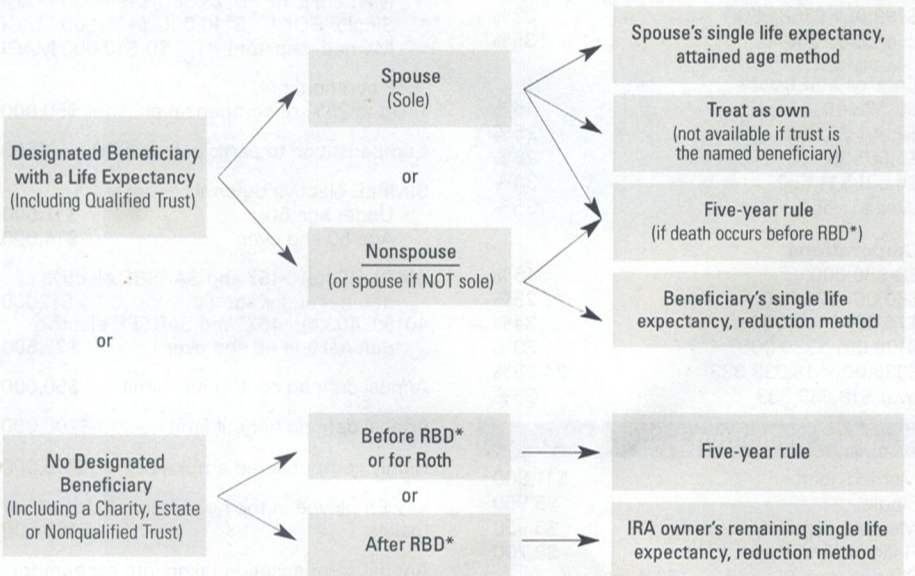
Designated Beneficiary with a Life Expectancy (Including Qualified Trust)

Spouse (Sole)

or

Nonspouse (or spouse if NOT sole)

Spouse's single life expectancy, attained age method

Treat as own (not available if trust is the named beneficiary)

Five-year rule (if death occurs before RBD*)

Beneficiary's single life expectancy, reduction method

or

No Designated Beneficiary (Including a Charity, Estate or Nonqualified Trust)

Before RBD* or for Roth

or

After RBD*

Five-year rule

IRA owner's remaining single life expectancy, reduction method